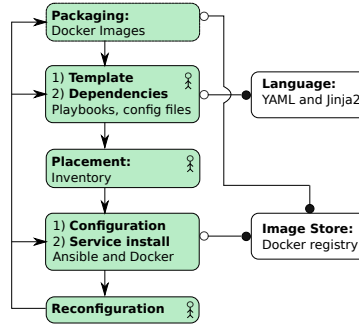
Packaging:
Docker Images

1) Template
2) Dependencies
Playbooks, config files

Language:
YAML and Jinja2

Placement:
Inventory

1) Configuration
2) Service install
Ansible and Docker

Image Store:
Docker registry

Reconfiguration